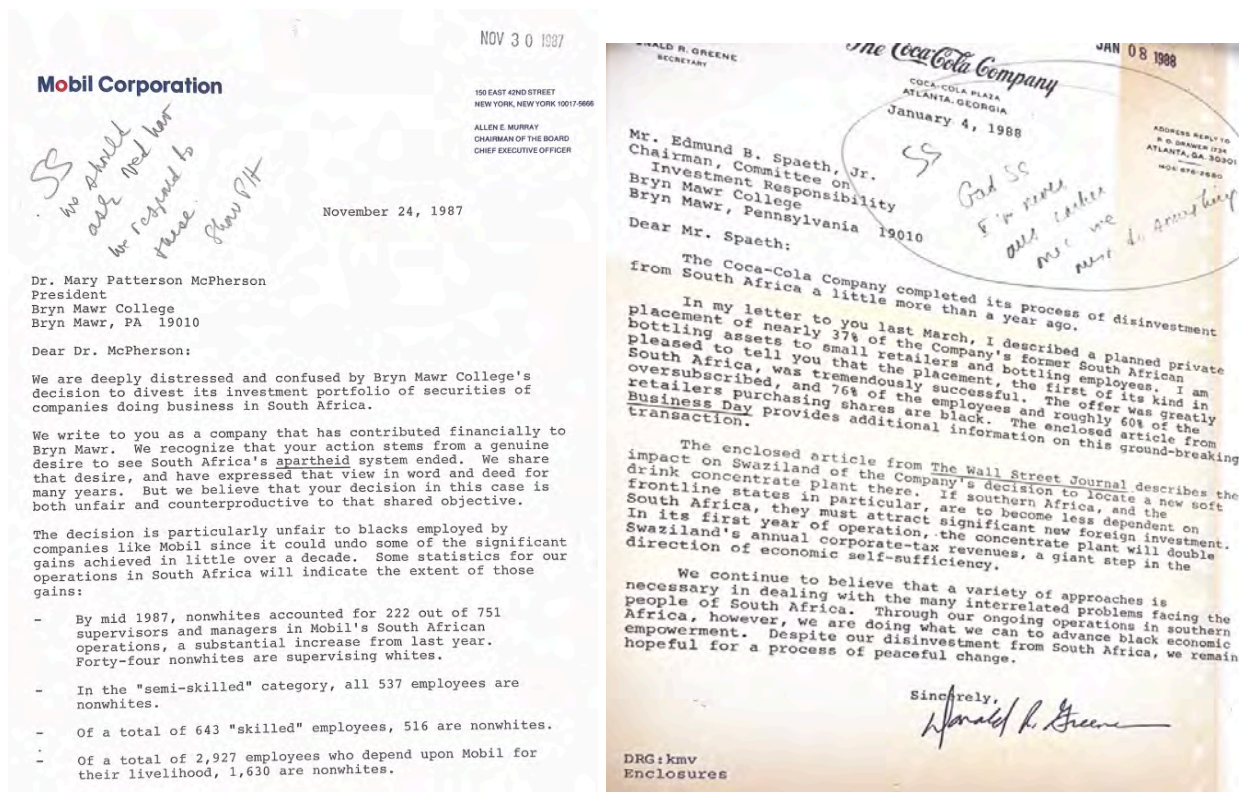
NOV 30 1987

Mobil Corporation

150 EAST 42ND STREET
NEW YORK, NEW YORK 10017-5666

ALLEN E. MURRAY
CHAIRMAN OF THE BOARD
CHIEF EXECUTIVE OFFICER

SS
We should ask ned how we respond to these. Show PH

November 24, 1987

Dr. Mary Patterson McPherson
President
Bryn Mawr College
Bryn Mawr, PA 19010

Dear Dr. McPherson:

We are deeply distressed and confused by Bryn Mawr College's decision to divest its investment portfolio of securities of companies doing business in South Africa.

We write to you as a company that has contributed financially to Bryn Mawr. We recognize that your action stems from a genuine desire to see South Africa's apartheid system ended. We share that desire, and have expressed that view in word and deed for many years. But we believe that your decision in this case is both unfair and counterproductive to that shared objective.

The decision is particularly unfair to blacks employed by companies like Mobil since it could undo some of the significant gains achieved in little over a decade. Some statistics for our operations in South Africa will indicate the extent of those gains:

- By mid 1987, nonwhites accounted for 222 out of 751 supervisors and managers in Mobil's South African operations, a substantial increase from last year. Forty-four nonwhites are supervising whites.

- In the "semi-skilled" category, all 537 employees are nonwhites.

- Of a total of 643 "skilled" employees, 516 are nonwhites.

- Of a total of 2,927 employees who depend upon Mobil for their livelihood, 1,630 are nonwhites.

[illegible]ALD R. GREENE
SECRETARY

The Coca-Cola Company

COCA-COLA PLAZA
ATLANTA, GEORGIA

JAN 08 1988

ADDRESS REPLY TO
P. O. DRAWER 1734
ATLANTA, GA. 30301
404 676-2680

January 4, 1988

SS
Glad SS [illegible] our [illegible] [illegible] we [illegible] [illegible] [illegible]

Mr. Edmund B. Spaeth, Jr.
Chairman, Committee on Investment Responsibility
Bryn Mawr College
Bryn Mawr, Pennsylvania 19010

Dear Mr. Spaeth:

The Coca-Cola Company completed its process of disinvestment from South Africa a little more than a year ago.

In my letter to you last March, I described a planned private placement of nearly 37% of the Company's former South African bottling assets to small retailers and bottling employees. I am pleased to tell you that the placement, the first of its kind in South Africa, was tremendously successful. The offer was greatly oversubscribed, and 76% of the employees and roughly 60% of the retailers purchasing shares are black. The enclosed article from Business Day provides additional information on this ground-breaking transaction.

The enclosed article from The Wall Street Journal describes the impact on Swaziland of the Company's decision to locate a new soft drink concentrate plant there. If southern Africa, and the frontline states in particular, are to become less dependent on South Africa, they must attract significant new foreign investment. In its first year of operation, the concentrate plant will double Swaziland's annual corporate-tax revenues, a giant step in the direction of economic self-sufficiency.

We continue to believe that a variety of approaches is necessary in dealing with the many interrelated problems facing the people of South Africa. Through our ongoing operations in southern Africa, however, we are doing what we can to advance black economic empowerment. Despite our disinvestment from South Africa, we remain hopeful for a process of peaceful change.

Sincerely,
Donald R. Greene

DRG:kmv
Enclosures